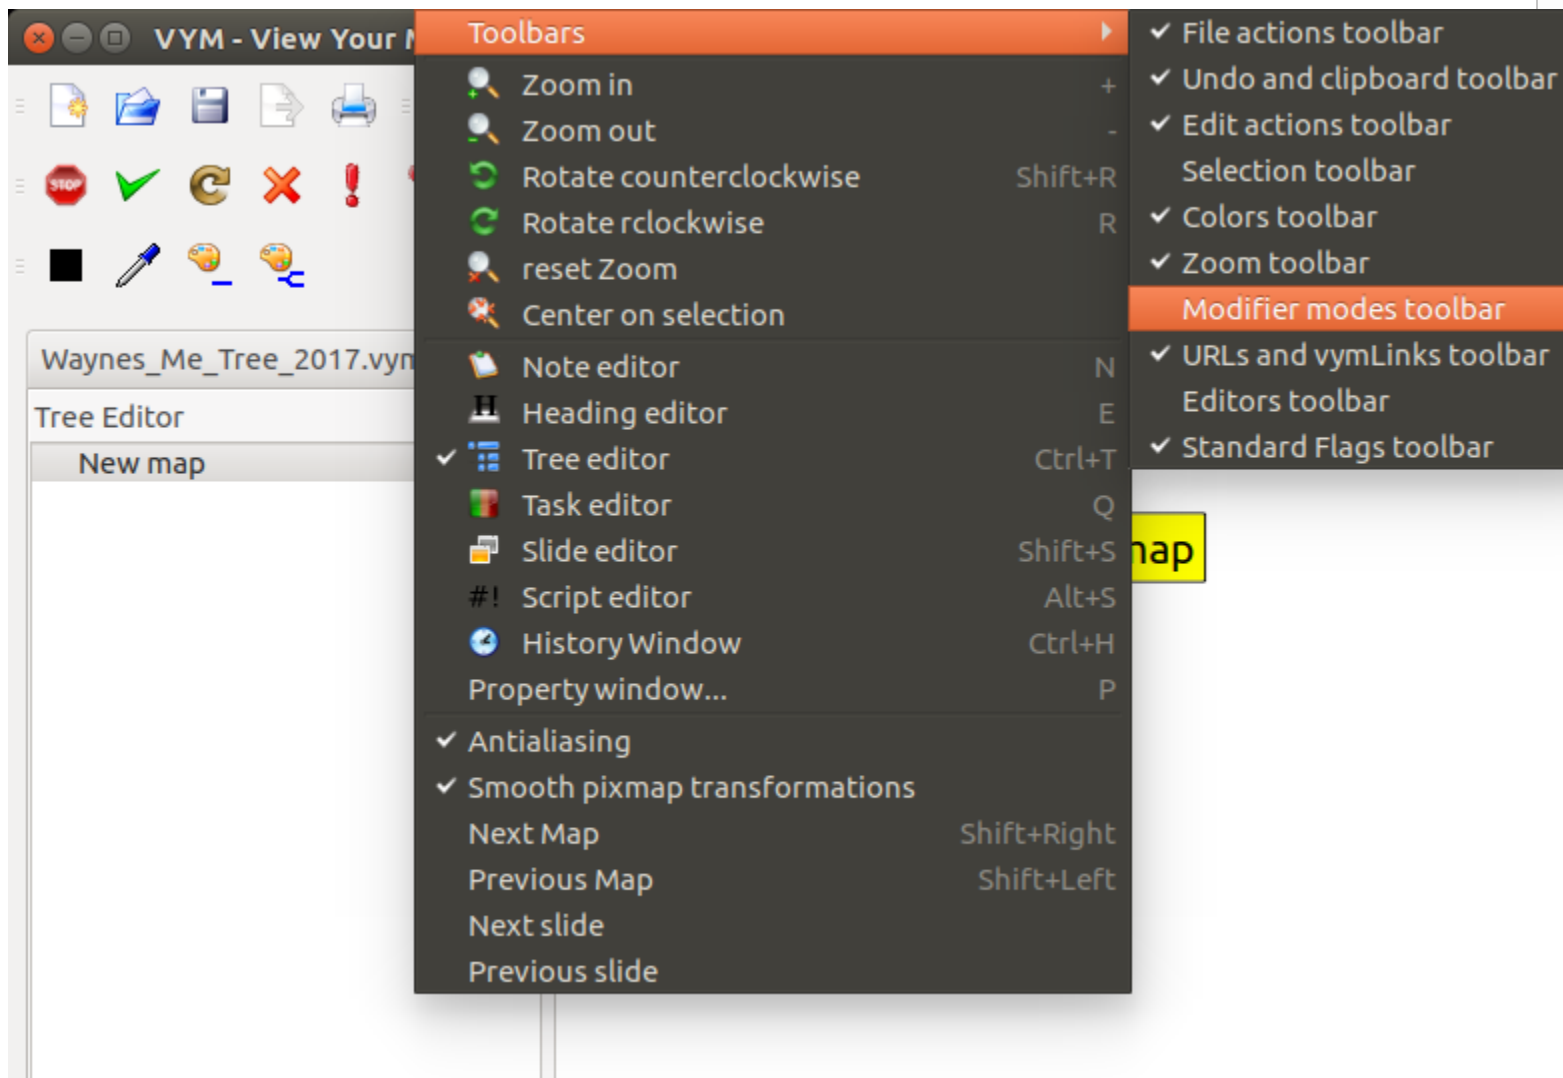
VYM - View Your M

Waynes_Me_Tree_2017.vym

Tree Editor

New map

Toolbars

Zoom in +
Zoom out -
Rotate counterclockwise Shift+R
Rotate rclockwise R
reset Zoom
Center on selection

Note editor N
H Heading editor E
✓ Tree editor Ctrl+T
Task editor Q
Slide editor Shift+S
#! Script editor Alt+S
History Window Ctrl+H
Property window... P

✓ Antialiasing
✓ Smooth pixmap transformations
Next Map Shift+Right
Previous Map Shift+Left
Next slide
Previous slide

✓ File actions toolbar
✓ Undo and clipboard toolbar
✓ Edit actions toolbar
Selection toolbar
✓ Colors toolbar
✓ Zoom toolbar
Modifier modes toolbar
✓ URLs and vymLinks toolbar
Editors toolbar
✓ Standard Flags toolbar

nap